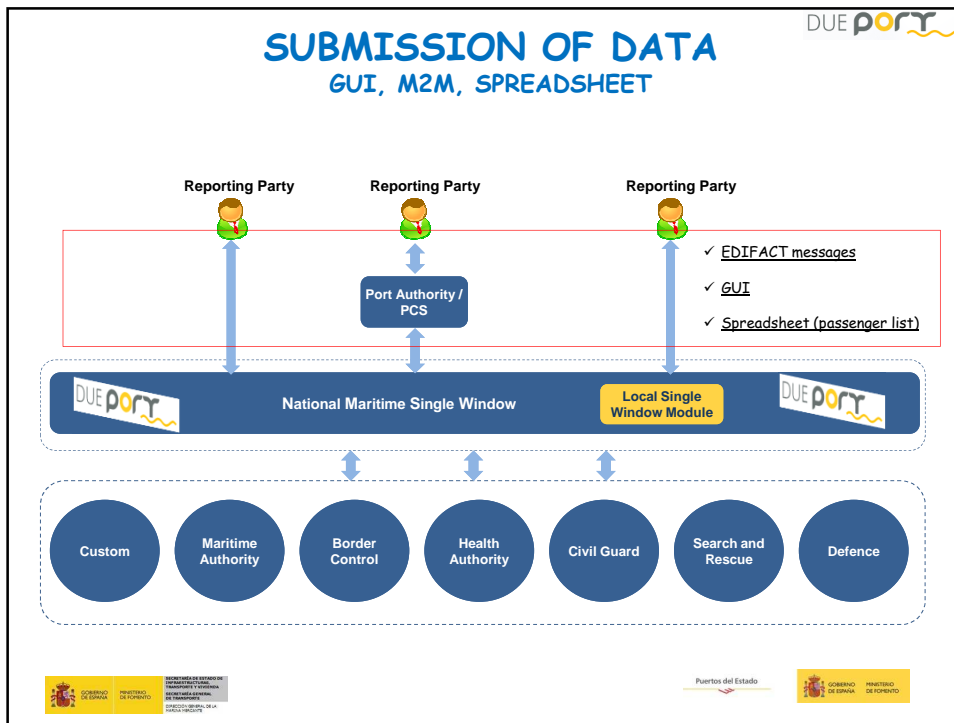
DUE port

SUBMISSION OF DATA
GUI, M2M, SPREADSHEET

Reporting Party
Reporting Party
Reporting Party

✓ EDIFACT messages
✓ GUI
✓ Spreadsheet (passenger list)

Port Authority / PCS

DUE port
National Maritime Single Window
Local Single Window Module
DUE port

Custom
Maritime Authority
Border Control
Health Authority
Civil Guard
Search and Rescue
Defence

GOBIERNO DE ESPAÑA MINISTERIO DE FOMENTO SECRETARÍA DE ESTADO DE INFRAESTRUCTURAS, TRANSPORTE Y VIVIENDA SECRETARÍA GENERAL DE TRANSPORTE DIRECCIÓN GENERAL DE LA MARINA MERCANTE

Puertos del Estado

GOBIERNO DE ESPAÑA MINISTERIO DE FOMENTO